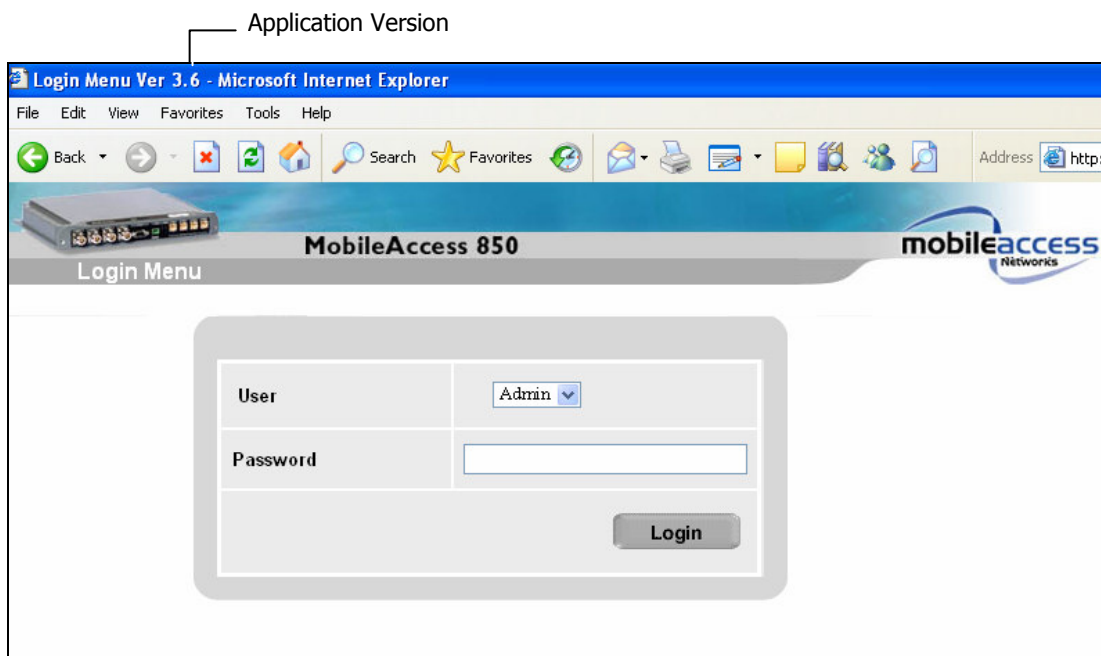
Application Version

Login Menu Ver 3.6 - Microsoft Internet Explorer

File Edit View Favorites Tools Help

Back Search Favorites Address http

MobileAccess 850

mobileaccess Networks

Login Menu

| User | Admin |
|---|---|
| Password | |
| | Login |